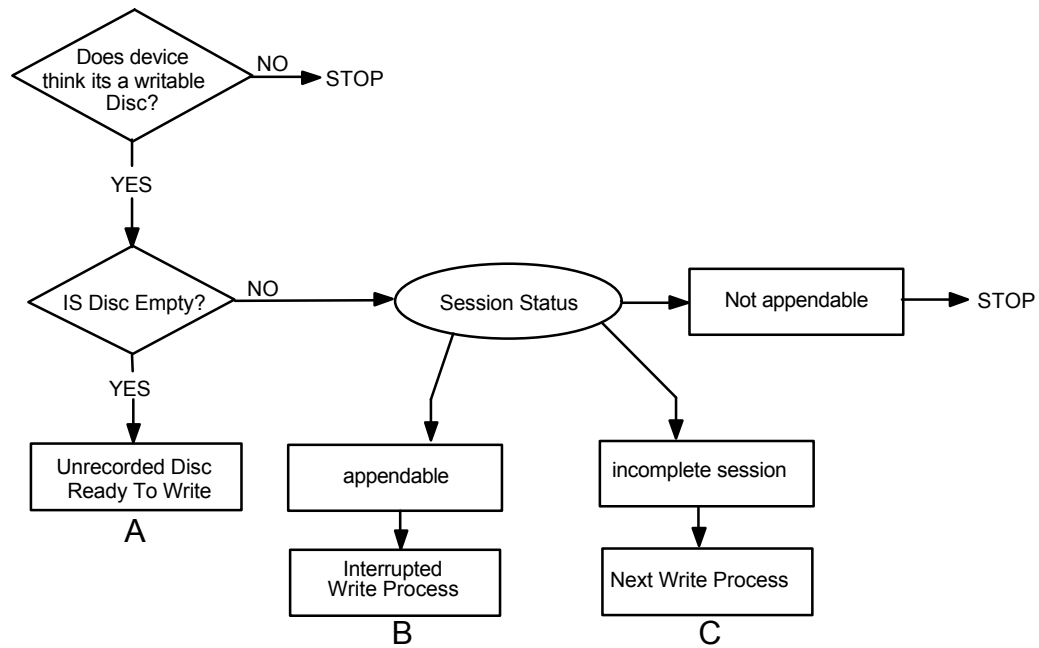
Does device think its a writable Disc?

NO

STOP

YES

IS Disc Empty?

NO

Session Status

Not appendable

STOP

YES

Unrecorded Disc Ready To Write

A

appendable

Interrupted Write Process

B

incomplete session

Next Write Process

C